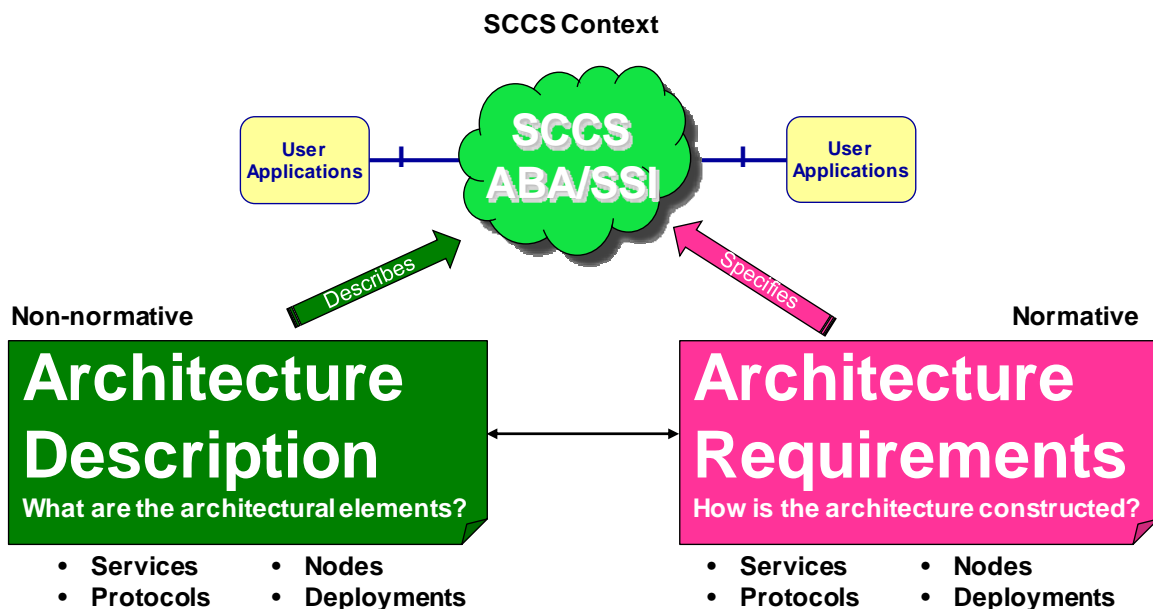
SCCS Context

User Applications

SCCS ABA/SSI

User Applications

Describes

Specifies

Non-normative

Normative

Architecture Description

What are the architectural elements?

- Services
- Protocols

- Nodes
- Deployments

Architecture Requirements

How is the architecture constructed?

- Services
- Protocols

- Nodes
- Deployments